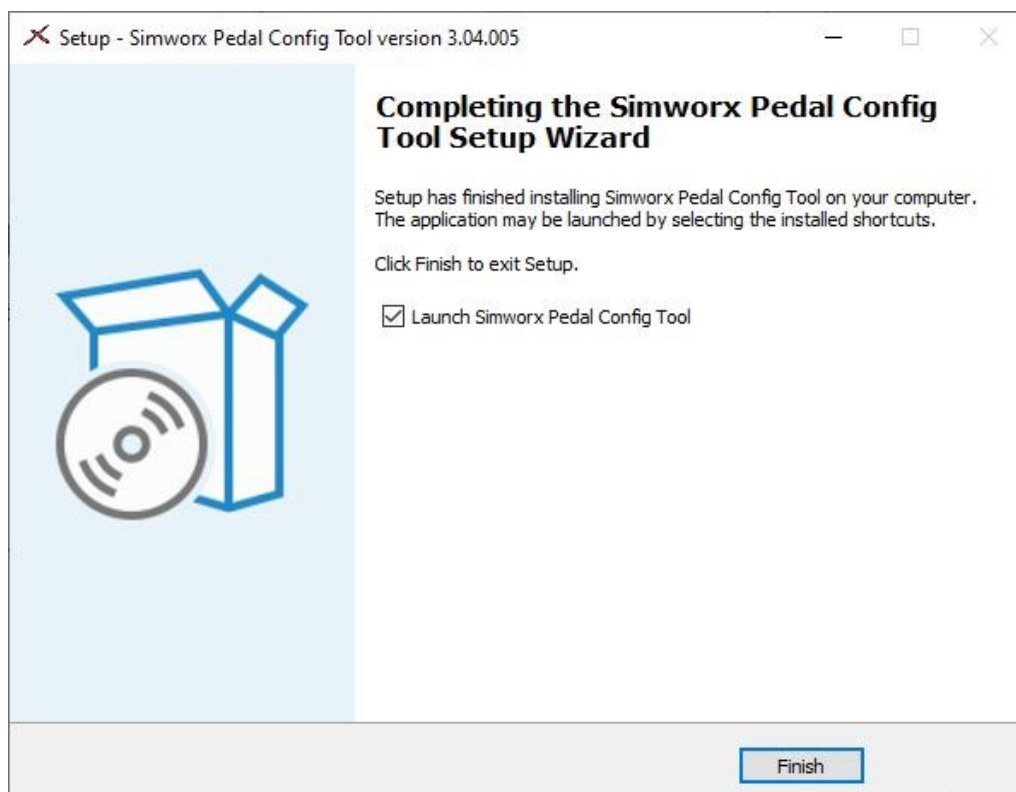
Setup - Simworx Pedal Config Tool version 3.04.005

Completing the Simworx Pedal Config Tool Setup Wizard

Setup has finished installing Simworx Pedal Config Tool on your computer. The application may be launched by selecting the installed shortcuts.

Click Finish to exit Setup.

Launch Simworx Pedal Config Tool

Finish